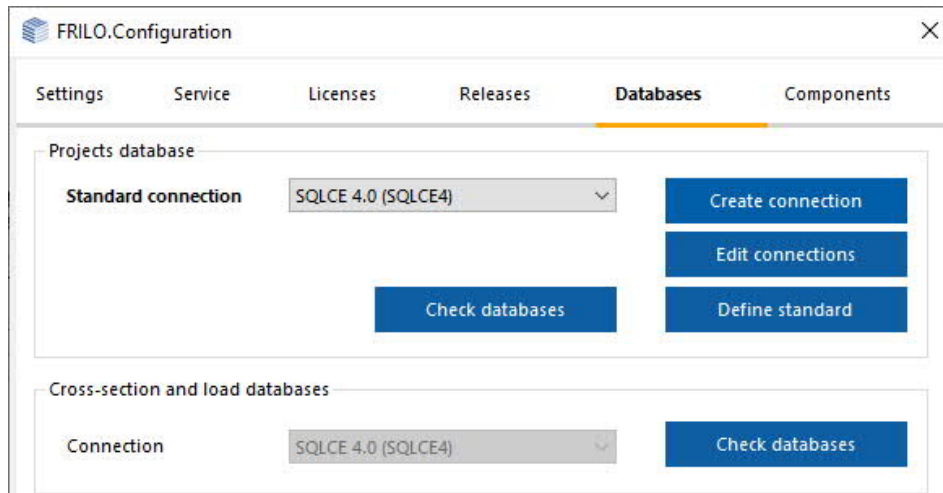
FRILO.Configuration ×

Settings Service Licenses Releases Databases Components

Projects database

Standard connection SQLCE 4.0 (SQLCE4)

Create connection

Edit connections

Check databases

Define standard

Cross-section and load databases

Connection SQLCE 4.0 (SQLCE4)

Check databases